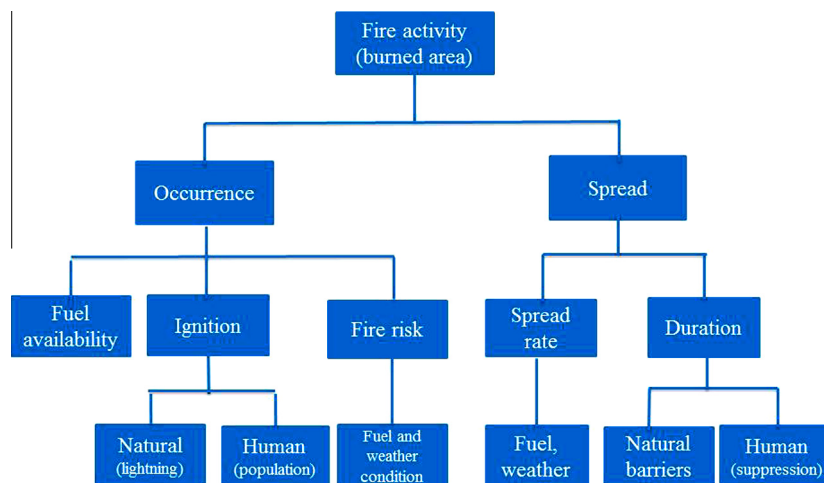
Fire activity (burned area)

Occurrence

Spread

Fuel availability

Ignition

Fire risk

Spread rate

Duration

Natural (lightning)

Human (population)

Fuel and weather condition

Fuel, weather

Natural barriers

Human (suppression)